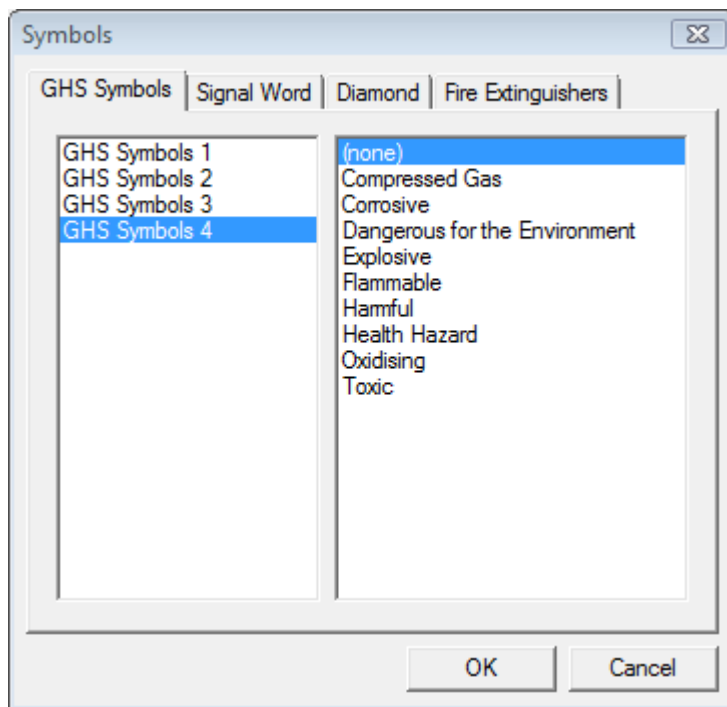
Symbols

GHS Symbols | Signal Word | Diamond | Fire Extinguishers

GHS Symbols 1
GHS Symbols 2
GHS Symbols 3
GHS Symbols 4

(none)
Compressed Gas
Corrosive
Dangerous for the Environment
Explosive
Flammable
Harmful
Health Hazard
Oxidising
Toxic

OK
Cancel